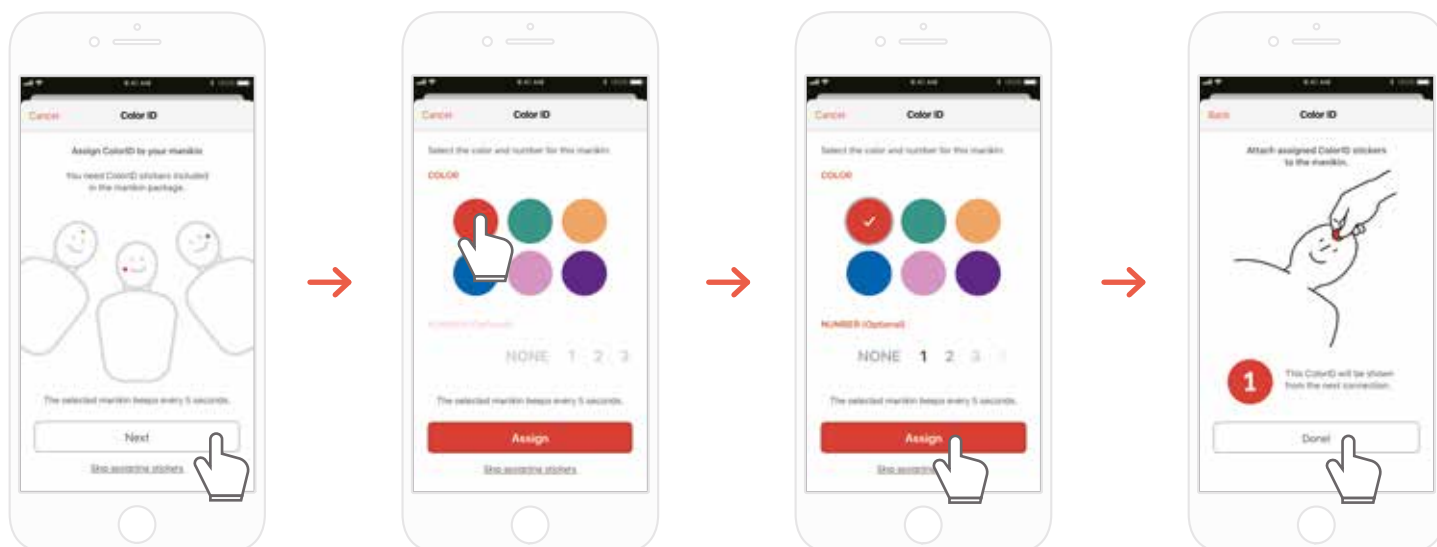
9:41 AM

Cancel Color ID

Assign ColorID to your manikin

You need ColorID stickers included in the manikin package.

The selected manikin beeps every 5 seconds.

Next

Skip assigning stickers

9:41 AM

Cancel Color ID

Select the color and number for this manikin.

COLOR

NUMBER (Optional)

NONE 1 2 3

The selected manikin beeps every 5 seconds.

Assign

Skip assigning stickers

9:41 AM

Cancel Color ID

Select the color and number for this manikin.

COLOR

NUMBER (Optional)

NONE 1 2 3 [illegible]

The selected manikin beeps every 5 seconds.

Assign

Skip assigning stickers

9:41 AM

Back Color ID

Attach assigned ColorID stickers to the manikin.

1

This ColorID will be shown from the next connection.

Done!